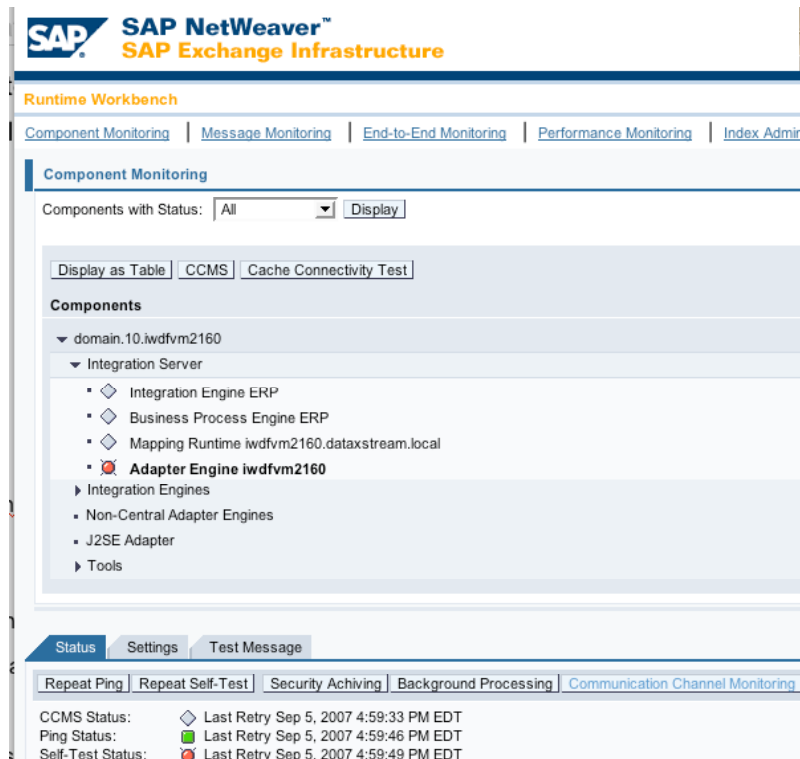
SAP SAP NetWeaver™
SAP Exchange Infrastructure

Runtime Workbench

Component Monitoring | Message Monitoring | End-to-End Monitoring | Performance Monitoring | Index Admin

Component Monitoring

Components with Status: All Display

Display as Table CCMS Cache Connectivity Test

Components

domain.10.iwdfvm2160
Integration Server
Integration Engine ERP
Business Process Engine ERP
Mapping Runtime iwdfvm2160.dataxstream.local
Adapter Engine iwdfvm2160
Integration Engines
Non-Central Adapter Engines
J2SE Adapter
Tools

Status Settings Test Message

Repeat Ping Repeat Self-Test Security Achiving Background Processing Communication Channel Monitoring

CCMS Status: Last Retry Sep 5, 2007 4:59:33 PM EDT
Ping Status: Last Retry Sep 5, 2007 4:59:46 PM EDT
Self-Test Status: Last Retry Sep 5, 2007 4:59:49 PM EDT